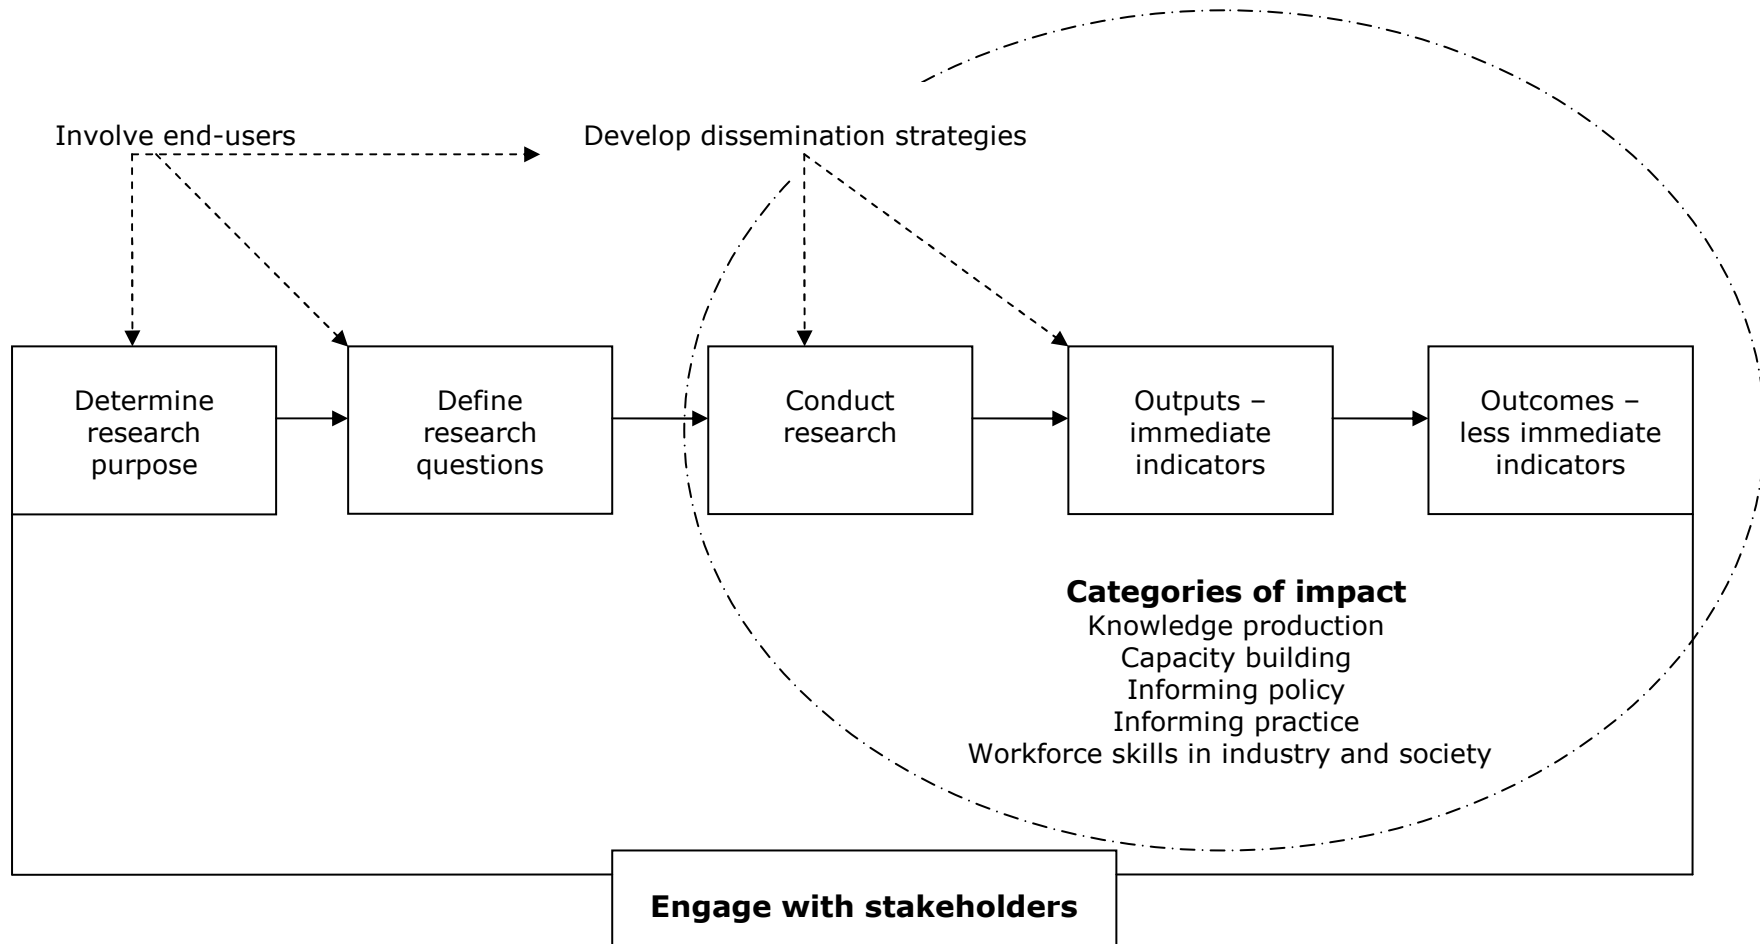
Involve end-users

Develop dissemination strategies

Determine research purpose

Define research questions

Conduct research

Outputs – immediate indicators

Outcomes – less immediate indicators

**Categories of impact**
Knowledge production
Capacity building
Informing policy
Informing practice
Workforce skills in industry and society

**Engage with stakeholders**